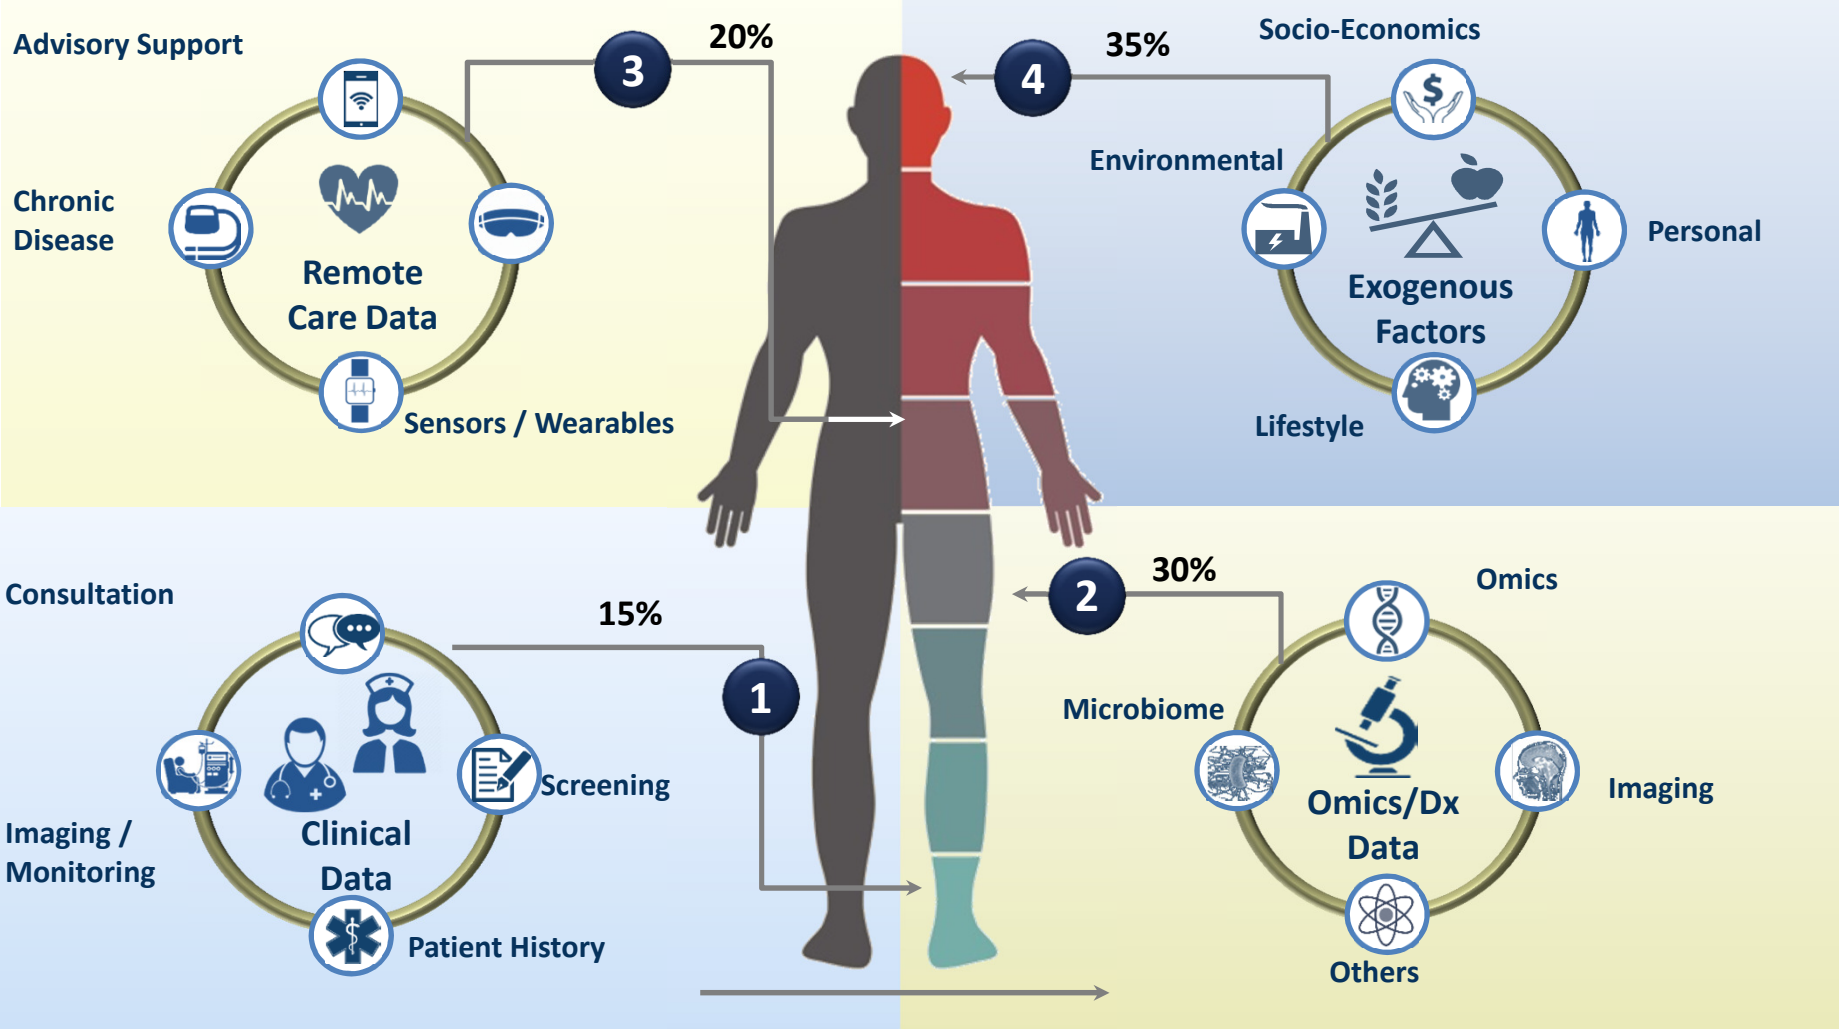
Advisory Support

3

20%

Chronic Disease

Remote Care Data

Sensors / Wearables

4

35%

Socio-Economics

Environmental

Personal

Exogenous Factors

Lifestyle

Consultation

15%

1

Clinical Data

Screening

Imaging / Monitoring

Patient History

2

30%

Omics

Microbiome

Omics/Dx Data

Imaging

Others